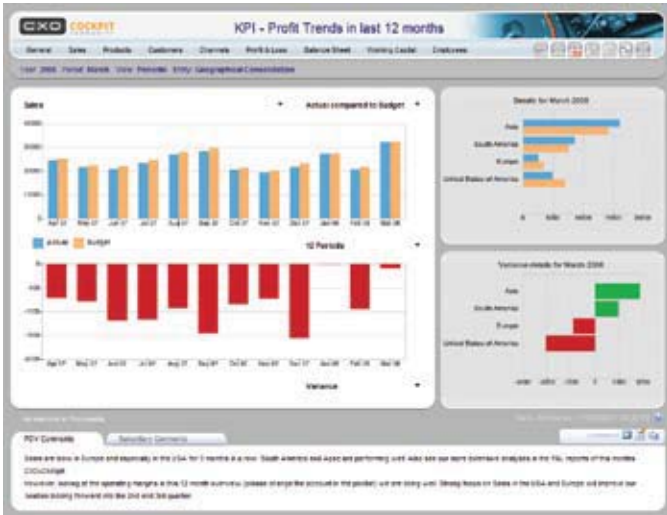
CXO COCKPIT

KPI - Profit Trends in last 12 months

General Sales Products Customers Channels Profit & Loss Balance Sheet Working Capital Employees

Year: 2008 Period: March View: Periodic Entity: Geographical Consolidation

Sales

Actual compared to Budget

Actual Budget

12 Periods

Variance

Details for March 2008

Asia

South America

Europe

United States of America

Variance details for March 2008

Asia

South America

Europe

United States of America

PDV Comments

Secondary Comments

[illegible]